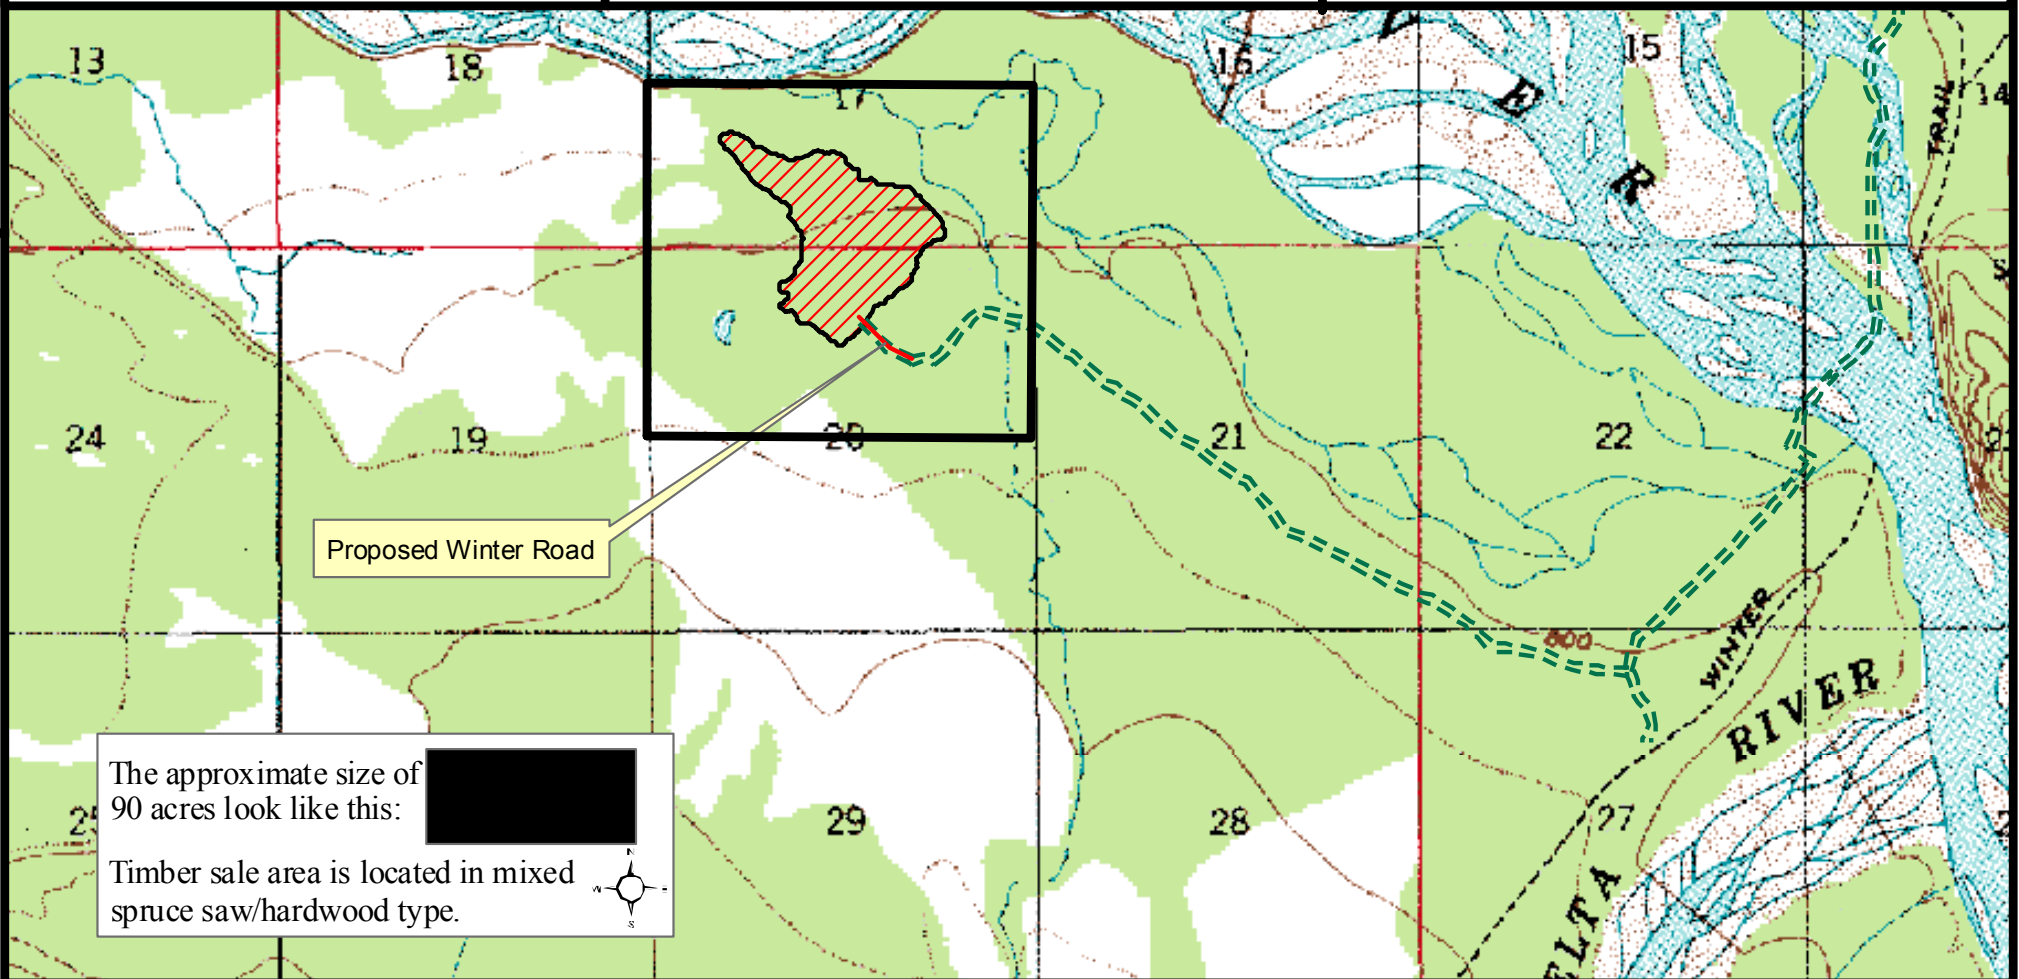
13
18
17
16
V
E
R
15
TRAIL
14
24
19
20
21
22
Proposed Winter Road
800
WINTER
RIVER
25
29
28
27
ELTA

The approximate size of 90 acres look like this:

Timber sale area is located in mixed spruce saw/hardwood type.

N
W
E
S